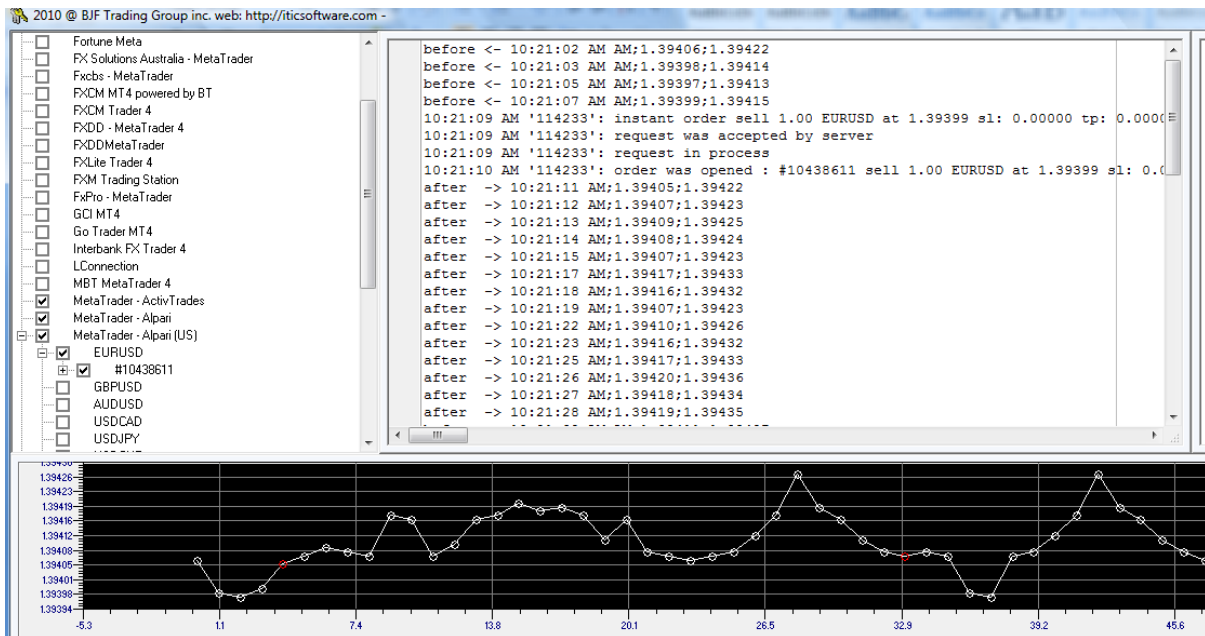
2010 @ BJF Trading Group inc. web: http://iticsoftware.com -

Fortune Meta
FX Solutions Australia - MetaTrader
Fxcbs - MetaTrader
FXCM MT4 powered by BT
FXCM Trader 4
FXDD - MetaTrader 4
FXDDMetaTrader
FXLite Trader 4
FXM Trading Station
FxPro - MetaTrader
GCI MT4
Go Trader MT4
Interbank FX Trader 4
LConnection
MBT MetaTrader 4
MetaTrader - ActivTrades
MetaTrader - Alpari
MetaTrader - Alpari (US)
EURUSD
#10438611
GBPUSD
AUDUSD
USDCAD
USDJPY

before <- 10:21:02 AM AM;1.39406;1.39422
before <- 10:21:03 AM AM;1.39398;1.39414
before <- 10:21:05 AM AM;1.39397;1.39413
before <- 10:21:07 AM AM;1.39399;1.39415
10:21:09 AM '114233': instant order sell 1.00 EURUSD at 1.39399 sl: 0.00000 tp: 0.0000
10:21:09 AM '114233': request was accepted by server
10:21:09 AM '114233': request in process
10:21:10 AM '114233': order was opened : #10438611 sell 1.00 EURUSD at 1.39399 sl: 0.0
after -> 10:21:11 AM;1.39405;1.39422
after -> 10:21:12 AM;1.39407;1.39423
after -> 10:21:13 AM;1.39409;1.39425
after -> 10:21:14 AM;1.39408;1.39424
after -> 10:21:15 AM;1.39407;1.39423
after -> 10:21:17 AM;1.39417;1.39433
after -> 10:21:18 AM;1.39416;1.39432
after -> 10:21:19 AM;1.39407;1.39423
after -> 10:21:22 AM;1.39410;1.39426
after -> 10:21:23 AM;1.39416;1.39432
after -> 10:21:25 AM;1.39417;1.39433
after -> 10:21:26 AM;1.39420;1.39436
after -> 10:21:27 AM;1.39418;1.39434
after -> 10:21:28 AM;1.39419;1.39435

1.39426
1.39423
1.39419
1.39416
1.39412
1.39408
1.39405
1.39401
1.39398
1.39394

-5.3 1.1 7.4 13.8 20.1 26.5 32.9 39.2 45.6